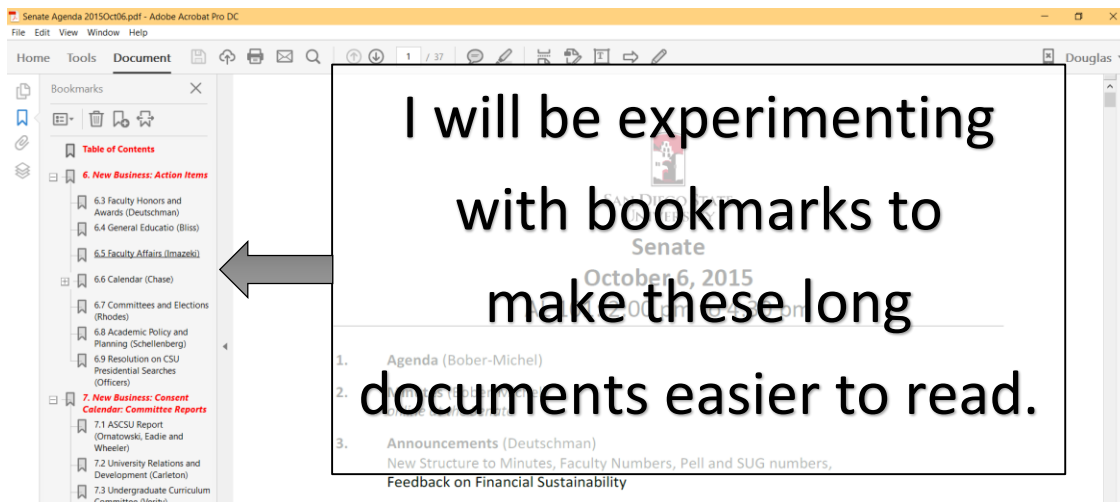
Senate Agenda 2015Oct06.pdf - Adobe Acrobat Pro DC
File Edit View Window Help
Home Tools Document
1 / 37
Douglas

Bookmarks
Table of Contents
6. New Business: Action Items
6.3 Faculty Honors and Awards (Deutschman)
6.4 General Educatio (Bliss)
6.5 Faculty Affairs (Imazeki)
6.6 Calendar (Chase)
6.7 Committees and Elections (Rhodes)
6.8 Academic Policy and Planning (Schellenberg)
6.9 Resolution on CSU Presidential Searches (Officers)
7. New Business: Consent Calendar: Committee Reports
7.1 ASCSU Report (Ornatowski, Eadie and Wheeler)
7.2 University Relations and Development (Carleton)
7.3 Undergraduate Curriculum Committee (Verity)

I will be experimenting with bookmarks to make these long documents easier to read.

Senate
October 6, 2015

1. Agenda (Bober-Michel)
2.
3. Announcements (Deutschman)
New Structure to Minutes, Faculty Numbers, Pell and SUG numbers,
Feedback on Financial Sustainability